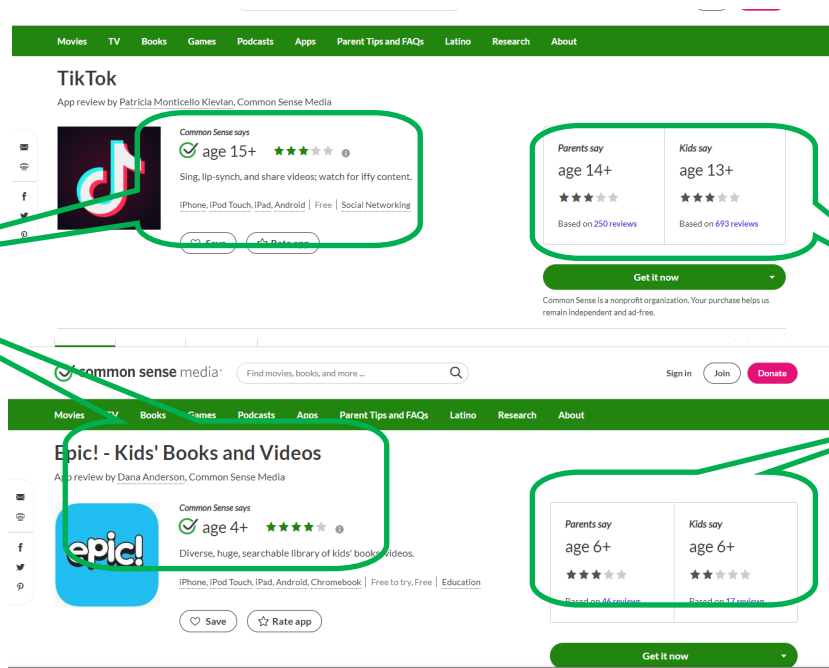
Movies TV Books Games Podcasts Apps Parent Tips and FAQs Latino Research About

TikTok

App review by Patricia Monticello Kievlan, Common Sense Media

Common Sense says

age 15+

Sing, lip-synch, and share videos; watch for iffy content.

iPhone, iPod Touch, iPad, Android | Free | Social Networking

Save Rate app

Parents say

age 14+

Based on 250 reviews

Kids say

age 13+

Based on 693 reviews

Get it now

Common Sense is a nonprofit organization. Your purchase helps us remain independent and ad-free.

common sense media

Find movies, books, and more ...

Sign in Join Donate

Movies TV Books Games Podcasts Apps Parent Tips and FAQs Latino Research About

Epic! - Kids' Books and Videos

App review by Dana Anderson, Common Sense Media

epic!

Common Sense says

age 4+

Diverse, huge, searchable library of kids' books, videos.

iPhone, iPod Touch, iPad, Android, Chromebook | Free to try, Free | Education

Save Rate app

Parents say

age 6+

Based on 46 reviews

Kids say

age 6+

Based on 17 reviews

Get it now